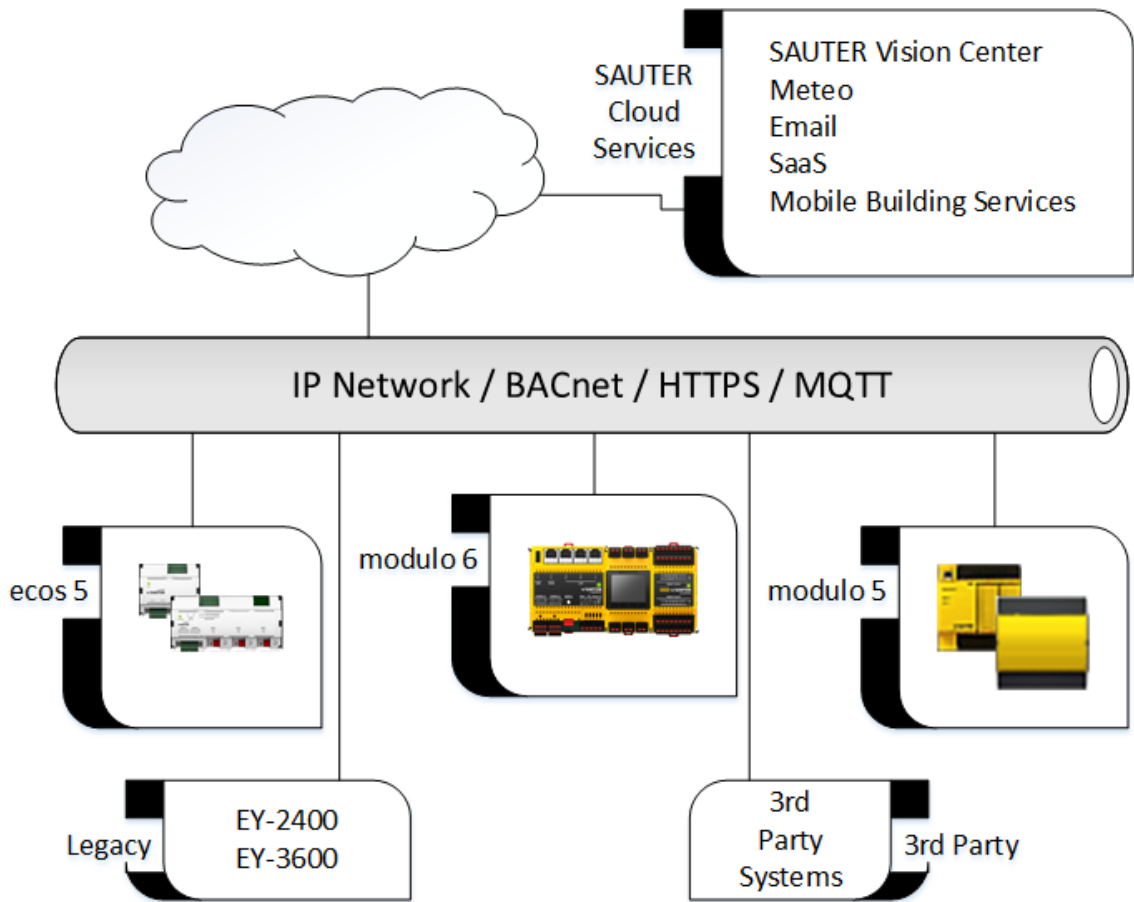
SAUTER Cloud Services

SAUTER Vision Center
Meteo
Email
SaaS
Mobile Building Services

IP Network / BACnet / HTTPS / MQTT

ecos 5

modulo 6

modulo 5

Legacy

EY-2400
EY-3600

3rd Party Systems

3rd Party